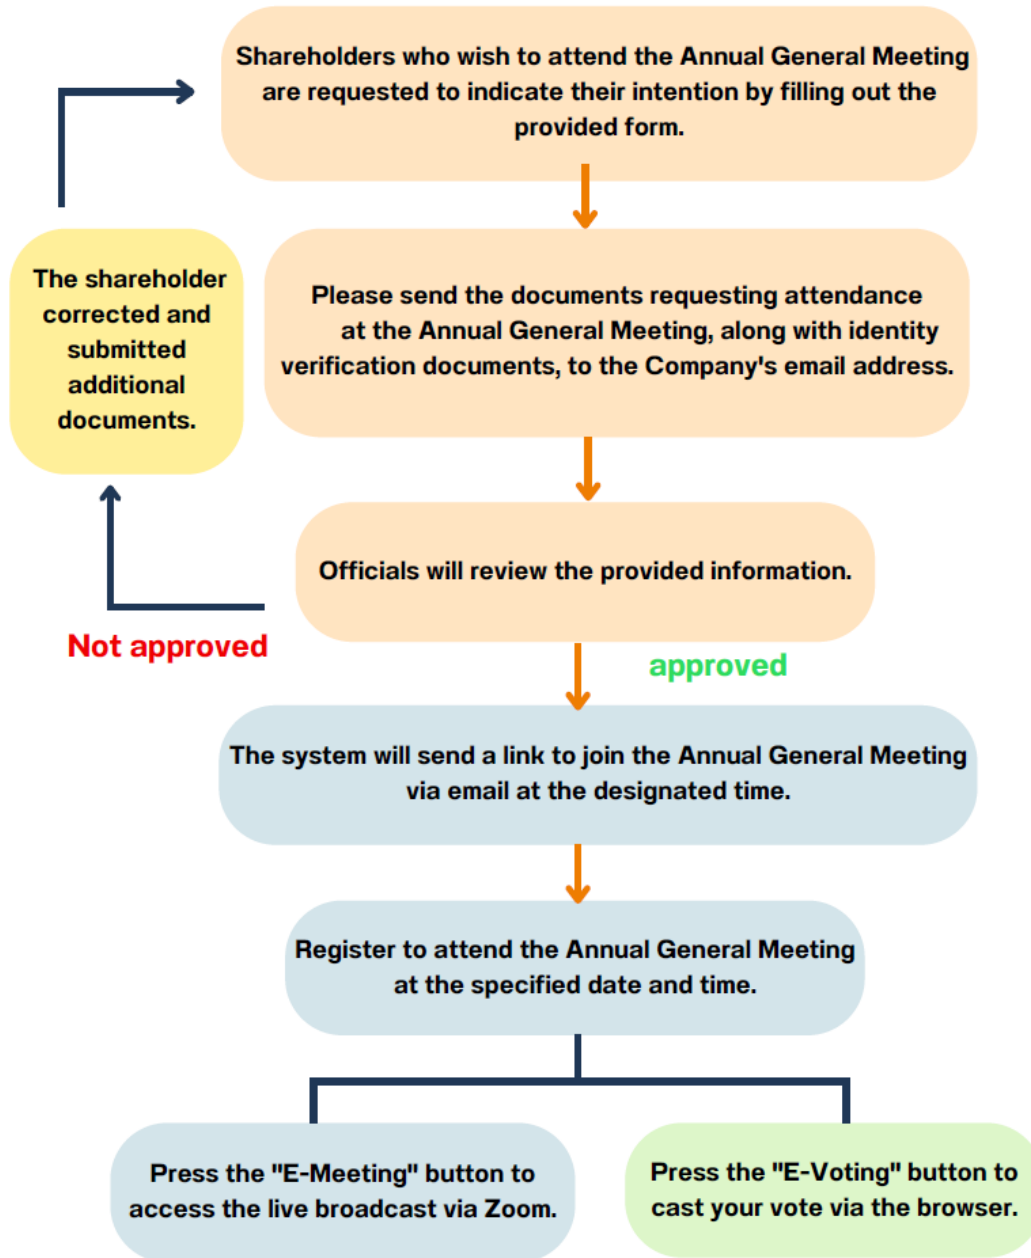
Shareholders who wish to attend the Annual General Meeting are requested to indicate their intention by filling out the provided form.

Please send the documents requesting attendance at the Annual General Meeting, along with identity verification documents, to the Company's email address.

The shareholder corrected and submitted additional documents.

Officials will review the provided information.

Not approved

approved

The system will send a link to join the Annual General Meeting via email at the designated time.

Register to attend the Annual General Meeting at the specified date and time.

Press the "E-Meeting" button to access the live broadcast via Zoom.

Press the "E-Voting" button to cast your vote via the browser.